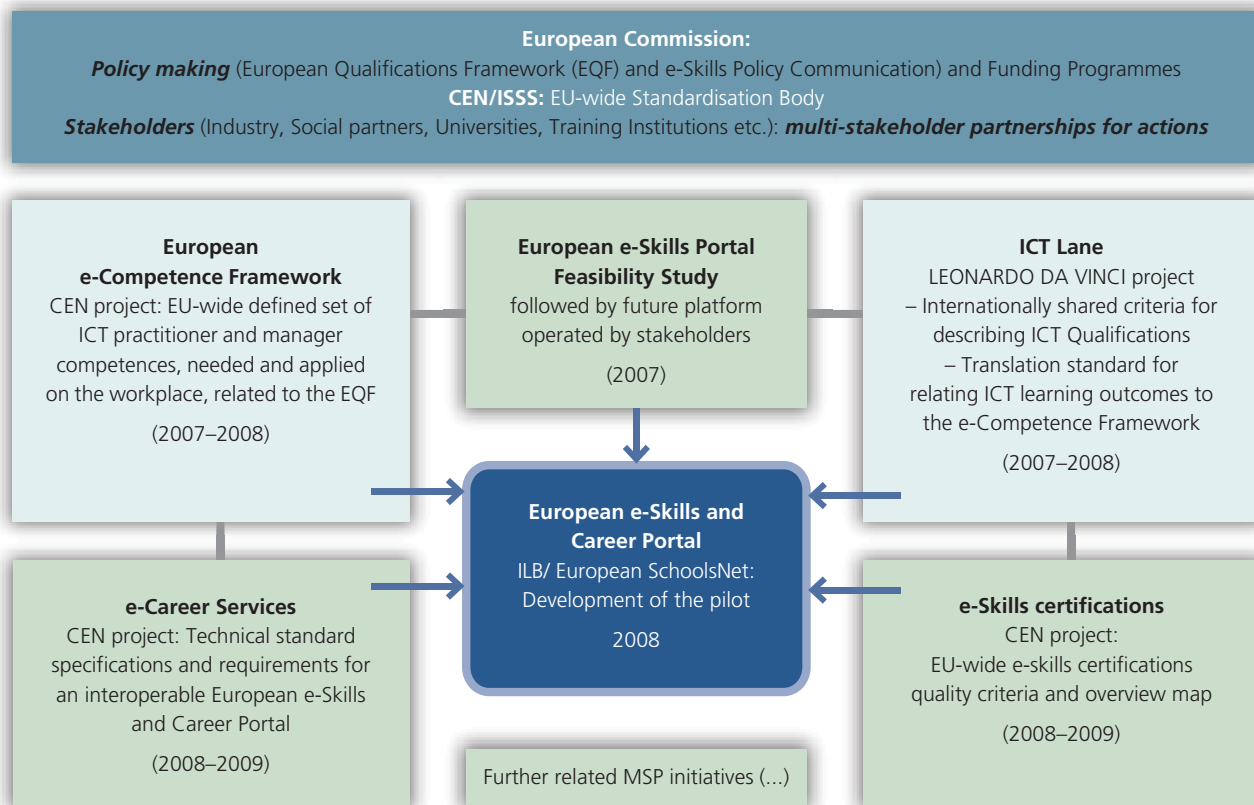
**European Commission:**
***Policy making*** (European Qualifications Framework (EQF) and e-Skills Policy Communication) and Funding Programmes
**CEN/ISSS:** EU-wide Standardisation Body
***Stakeholders*** (Industry, Social partners, Universities, Training Institutions etc.): ***multi-stakeholder partnerships for actions***

**European e-Competence Framework**
CEN project: EU-wide defined set of ICT practitioner and manager competences, needed and applied on the workplace, related to the EQF
(2007–2008)

**European e-Skills Portal Feasibility Study**
followed by future platform operated by stakeholders
(2007)

**ICT Lane**
LEONARDO DA VINCI project
– Internationally shared criteria for describing ICT Qualifications
– Translation standard for relating ICT learning outcomes to the e-Competence Framework
(2007–2008)

**European e-Skills and Career Portal**
ILB/ European SchoolsNet: Development of the pilot
2008

**e-Career Services**
CEN project: Technical standard specifications and requirements for an interoperable European e-Skills and Career Portal
(2008–2009)

**e-Skills certifications**
CEN project:
EU-wide e-skills certifications quality criteria and overview map
(2008–2009)

Further related MSP initiatives (...)